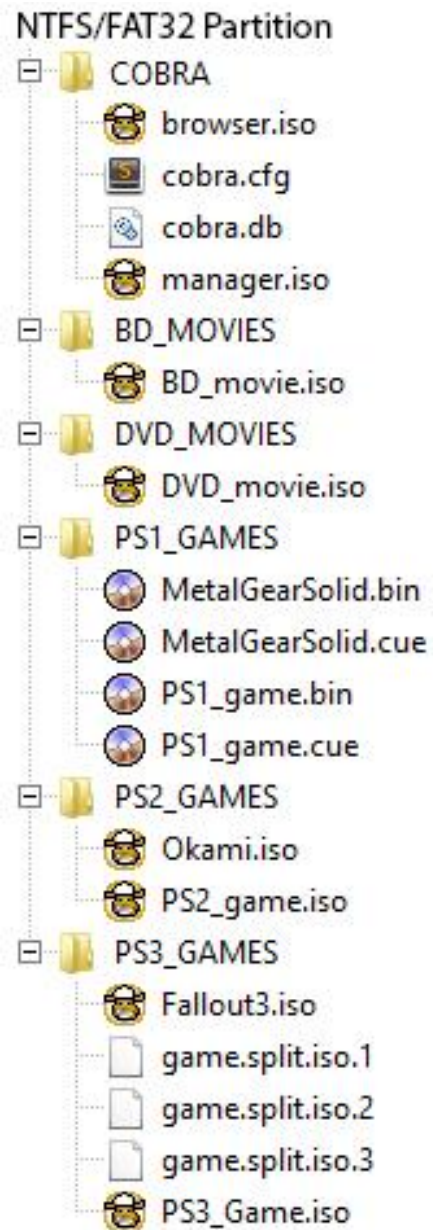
NTFS/FAT32 Partition

COBRA
browser.iso
cobra.cfg
cobra.db
manager.iso

BD_MOVIES
BD_movie.iso

DVD_MOVIES
DVD_movie.iso

PS1_GAMES
MetalGearSolid.bin
MetalGearSolid.cue
PS1_game.bin
PS1_game.cue

PS2_GAMES
Okami.iso
PS2_game.iso

PS3_GAMES
Fallout3.iso
game.split.iso.1
game.split.iso.2
game.split.iso.3
PS3_Game.iso